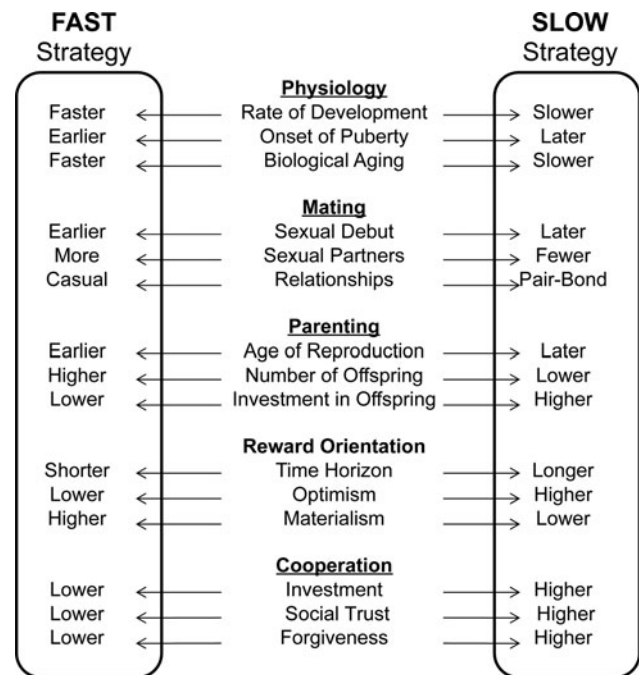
FAST Strategy

SLOW Strategy

Physiology

| FAST | | SLOW |
|---|---|---|
| Faster | Rate of Development | Slower |
| Earlier | Onset of Puberty | Later |
| Faster | Biological Aging | Slower |

Mating

| FAST | | SLOW |
|---|---|---|
| Earlier | Sexual Debut | Later |
| More | Sexual Partners | Fewer |
| Casual | Relationships | Pair-Bond |

Parenting

| FAST | | SLOW |
|---|---|---|
| Earlier | Age of Reproduction | Later |
| Higher | Number of Offspring | Lower |
| Lower | Investment in Offspring | Higher |

Reward Orientation

| FAST | | SLOW |
|---|---|---|
| Shorter | Time Horizon | Longer |
| Lower | Optimism | Higher |
| Higher | Materialism | Lower |

Cooperation

| FAST | | SLOW |
|---|---|---|
| Lower | Investment | Higher |
| Lower | Social Trust | Higher |
| Lower | Forgiveness | Higher |